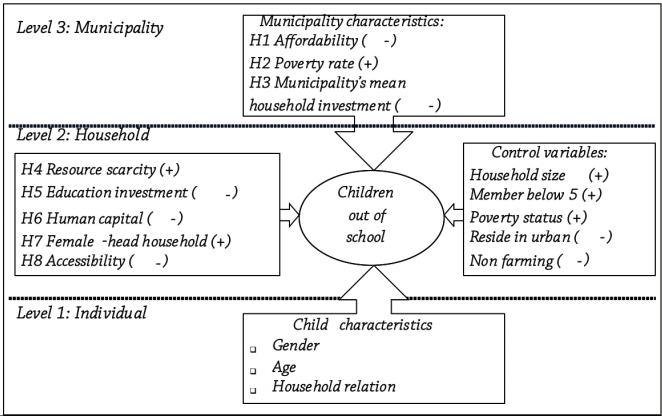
Level 3: Municipality

Municipality characteristics:
H1 Affordability ( -)
H2 Poverty rate (+)
H3 Municipality's mean household investment ( -)

Level 2: Household

H4 Resource scarcity (+)
H5 Education investment ( -)
H6 Human capital ( -)
H7 Female -head household (+)
H8 Accessibility ( -)

Children out of school

Control variables:
Household size (+)
Member below 5 (+)
Poverty status (+)
Reside in urban ( -)
Non farming ( -)

Level 1: Individual

Child characteristics
Gender
Age
Household relation